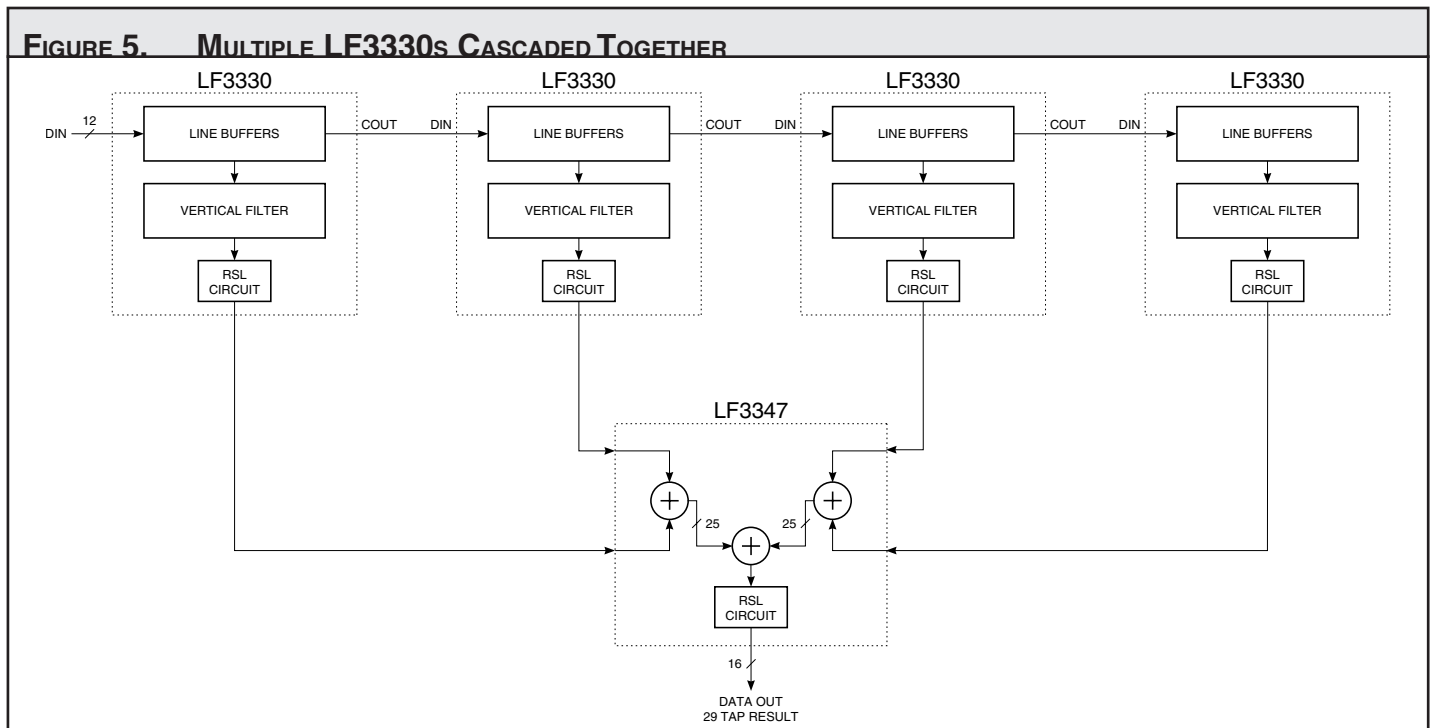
Figure 5. Multiple LF3330s Cascaded Together

LF3330

DIN 12

LINE BUFFERS

VERTICAL FILTER

RSL CIRCUIT

COUT

LF3330

DIN

LINE BUFFERS

VERTICAL FILTER

RSL CIRCUIT

COUT

LF3330

DIN

LINE BUFFERS

VERTICAL FILTER

RSL CIRCUIT

COUT

LF3330

DIN

LINE BUFFERS

VERTICAL FILTER

RSL CIRCUIT

LF3347

25

25

RSL CIRCUIT

16

DATA OUT
29 TAP RESULT